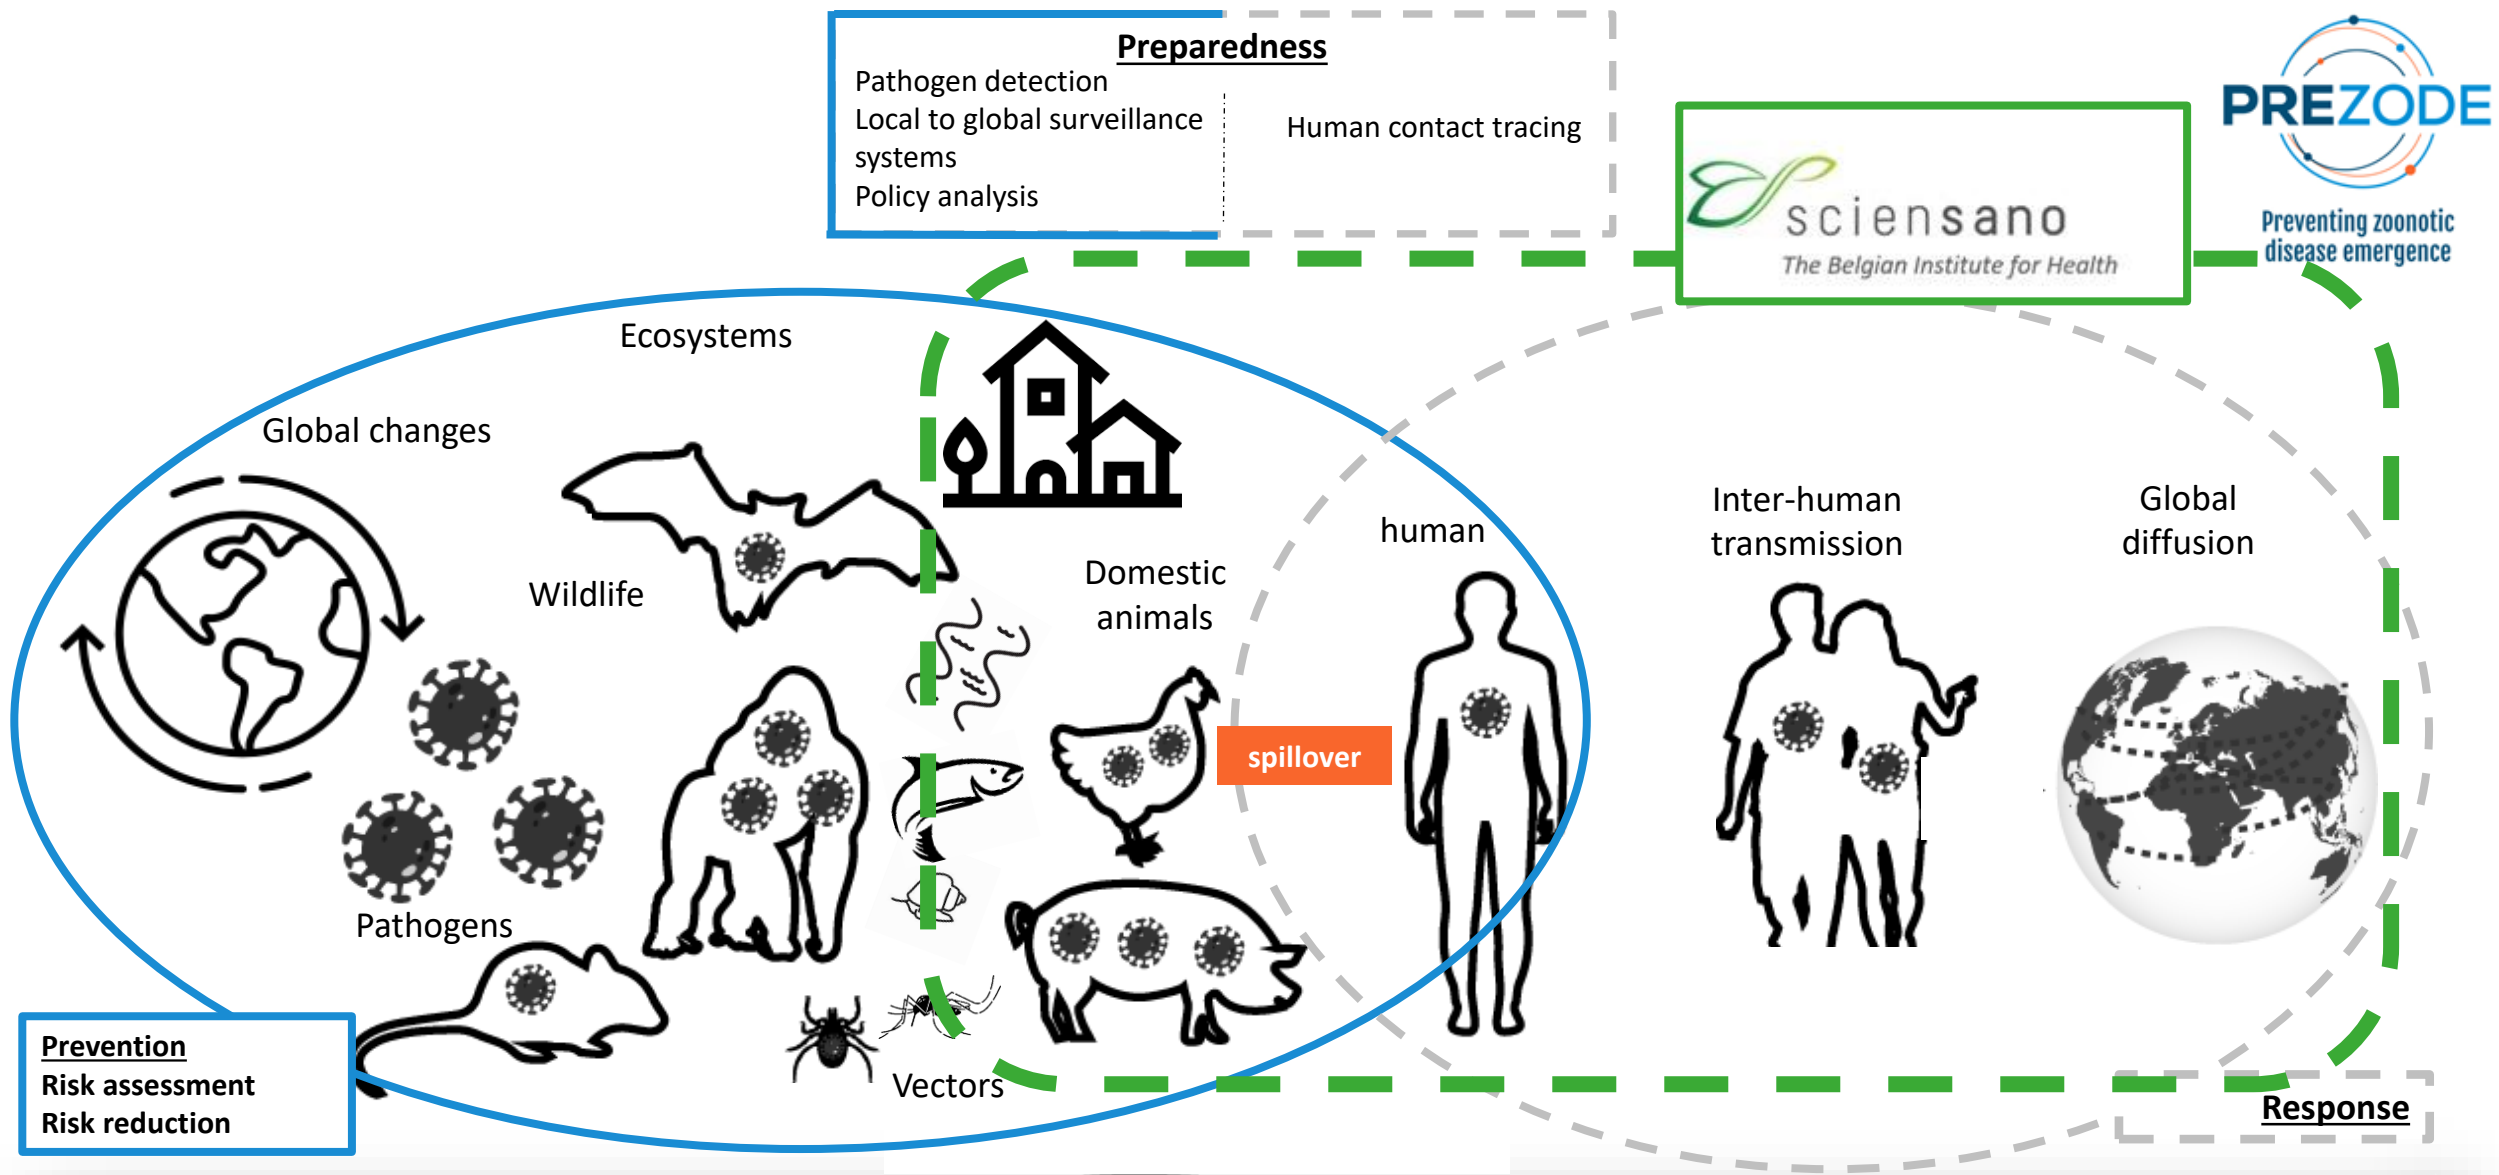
Preparedness
Pathogen detection
Local to global surveillance systems
Policy analysis

Human contact tracing

sciensano
The Belgian Institute for Health

PREZODE
Preventing zoonotic disease emergence

Ecosystems

Global changes

Wildlife

Domestic animals

human

Inter-human transmission

Global diffusion

spillover

Pathogens

Vectors

Prevention
Risk assessment
Risk reduction

Response